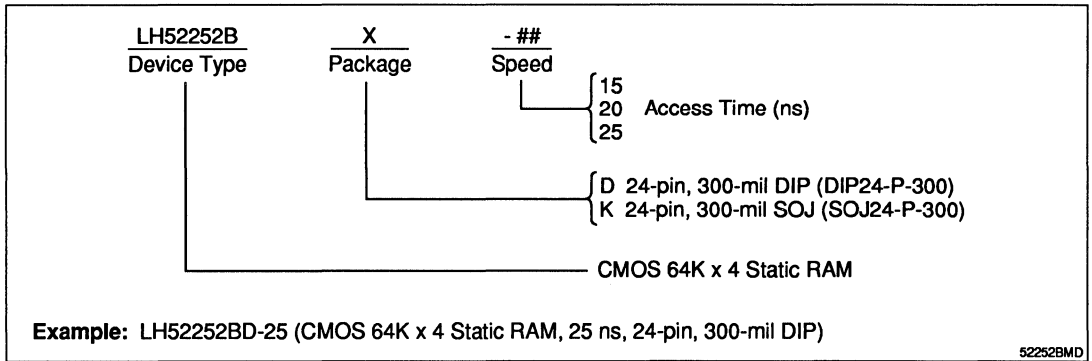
LH52252B
Device Type

X
Package

- ##
Speed

15
20 Access Time (ns)
25

D 24-pin, 300-mil DIP (DIP24-P-300)
K 24-pin, 300-mil SOJ (SOJ24-P-300)

CMOS 64K x 4 Static RAM

Example: LH52252BD-25 (CMOS 64K x 4 Static RAM, 25 ns, 24-pin, 300-mil DIP)

52252BMD